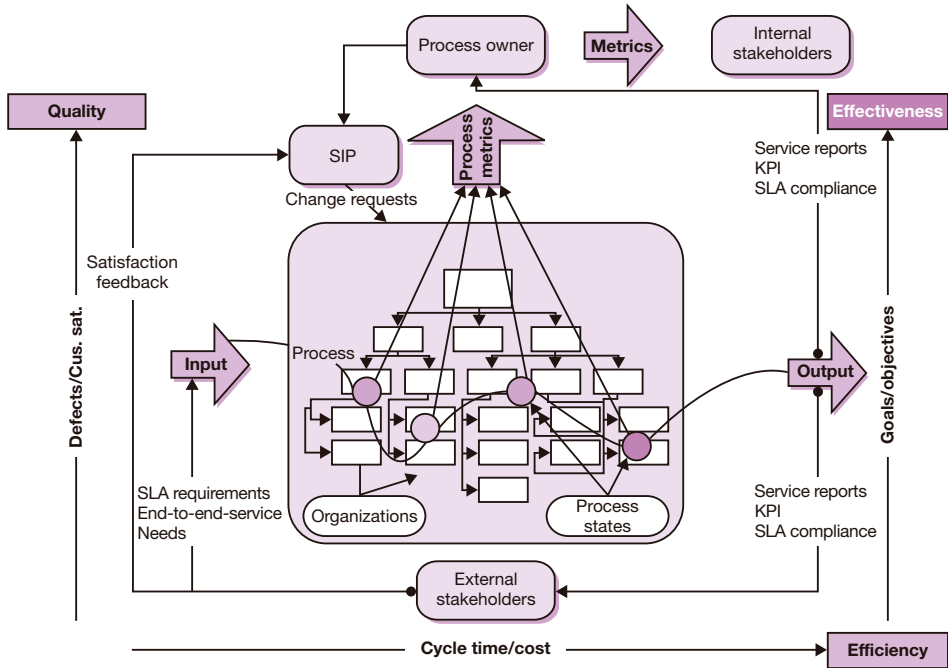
Process owner

Metrics

Internal stakeholders

Quality

Effectiveness

SIP

Process metrics

Service reports
KPI
SLA compliance

Change requests

Satisfaction feedback

Defects/Cus. sat.

Input

Process

Output

Goals/objectives

SLA requirements
End-to-end-service
Needs

Organizations

Process states

Service reports
KPI
SLA compliance

External stakeholders

Cycle time/cost

Efficiency